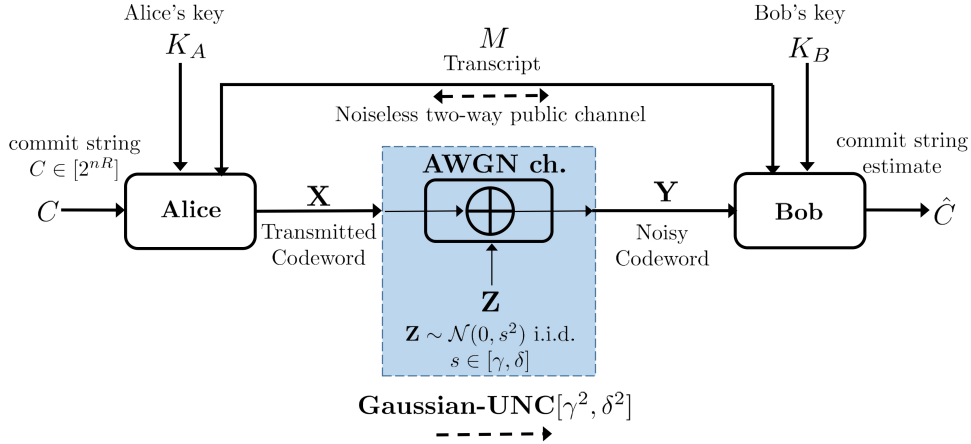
Alice's key
$K_A$

$M$
Transcript
Noiseless two-way public channel

Bob's key
$K_B$

commit string
$C \in [2^{nR}]$

$C$

Alice

$\mathbf{X}$
Transmitted Codeword

AWGN ch.

$\bigoplus$

$\mathbf{Z}$
$\mathbf{Z} \sim \mathcal{N}(0, s^2)$ i.i.d.
$s \in [\gamma, \delta]$

$\mathbf{Y}$
Noisy Codeword

Bob

commit string estimate

$\hat{C}$

Gaussian-UNC$[\gamma^2, \delta^2]$